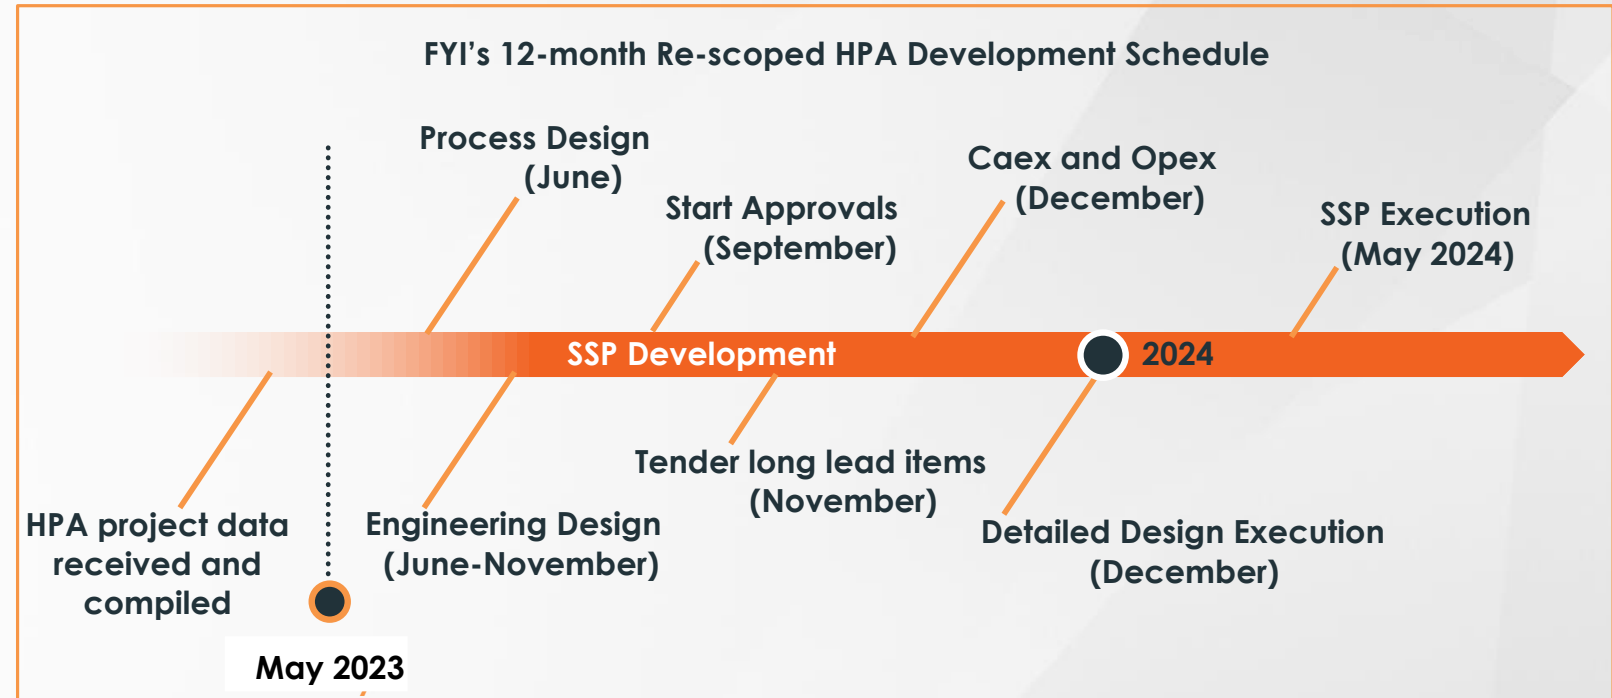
FYI's 12-month Re-scoped HPA Development Schedule

Process Design (June)

Start Approvals (September)

Caex and Opex (December)

SSP Execution (May 2024)

SSP Development

2024

HPA project data received and compiled

Engineering Design (June-November)

Tender long lead items (November)

Detailed Design Execution (December)

May 2023